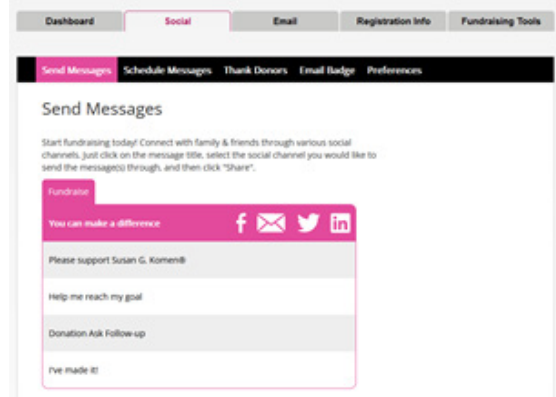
Dashboard | Social | Email | Registration Info | Fundraising Tools

Send Messages | Schedule Messages | Thank Donors | Email Badge | Preferences

Send Messages

Start fundraising today! Connect with family & friends through various social channels. Just click on the message title, select the social channel you would like to send the message(s) through, and then click "Share".

Fundraise

You can make a difference

Please support Susan G. Komen®

Help me reach my goal

Donation Ask Follow-up

I've made it!